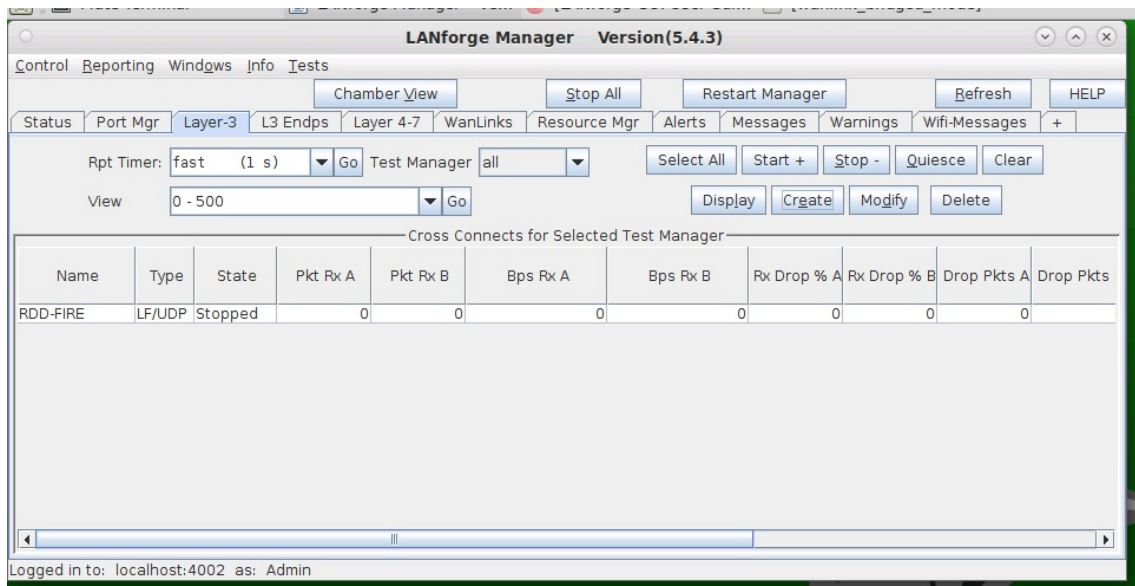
LANforge Manager Version(5.4.3)

Control Reporting Windows Info Tests

Chamber View | Stop All | Restart Manager | Refresh | HELP

Status | Port Mgr | Layer-3 | L3 Endps | Layer 4-7 | WanLinks | Resource Mgr | Alerts | Messages | Warnings | Wifi-Messages | +

Rpt Timer: fast (1 s) Go Test Manager all

Select All | Start + | Stop - | Quiesce | Clear

View 0 - 500 Go

Display | Create | Modify | Delete

Cross Connects for Selected Test Manager

| Name | Type | State | Pkt Rx A | Pkt Rx B | Bps Rx A | Bps Rx B | Rx Drop % A | Rx Drop % B | Drop Pkts A | Drop Pkts |
|---|---|---|---|---|---|---|---|---|---|---|
| RDD-FIRE | LF/UDP | Stopped | 0 | 0 | 0 | 0 | 0 | 0 | 0 | |

Logged in to: localhost:4002 as: Admin